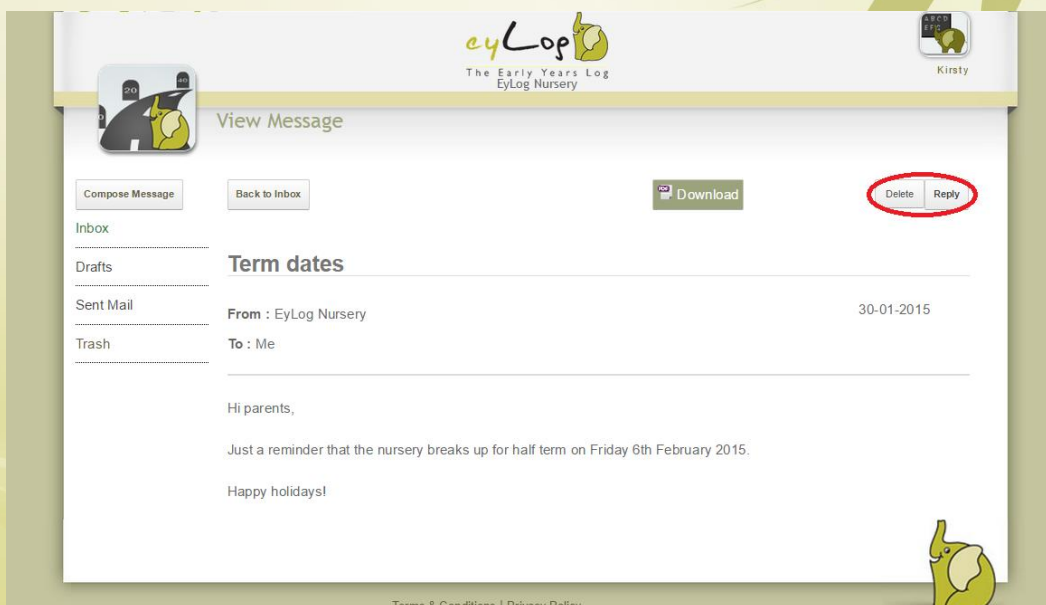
eyLog
The Early Years Log
EyLog Nursery

Kirsty

20 40

View Message

Compose Message

Inbox

Drafts

Sent Mail

Trash

Back to Inbox

Download

Delete Reply

Term dates

From : EyLog Nursery

30-01-2015

To : Me

Hi parents,

Just a reminder that the nursery breaks up for half term on Friday 6th February 2015.

Happy holidays!

Terms & Conditions | Privacy Policy